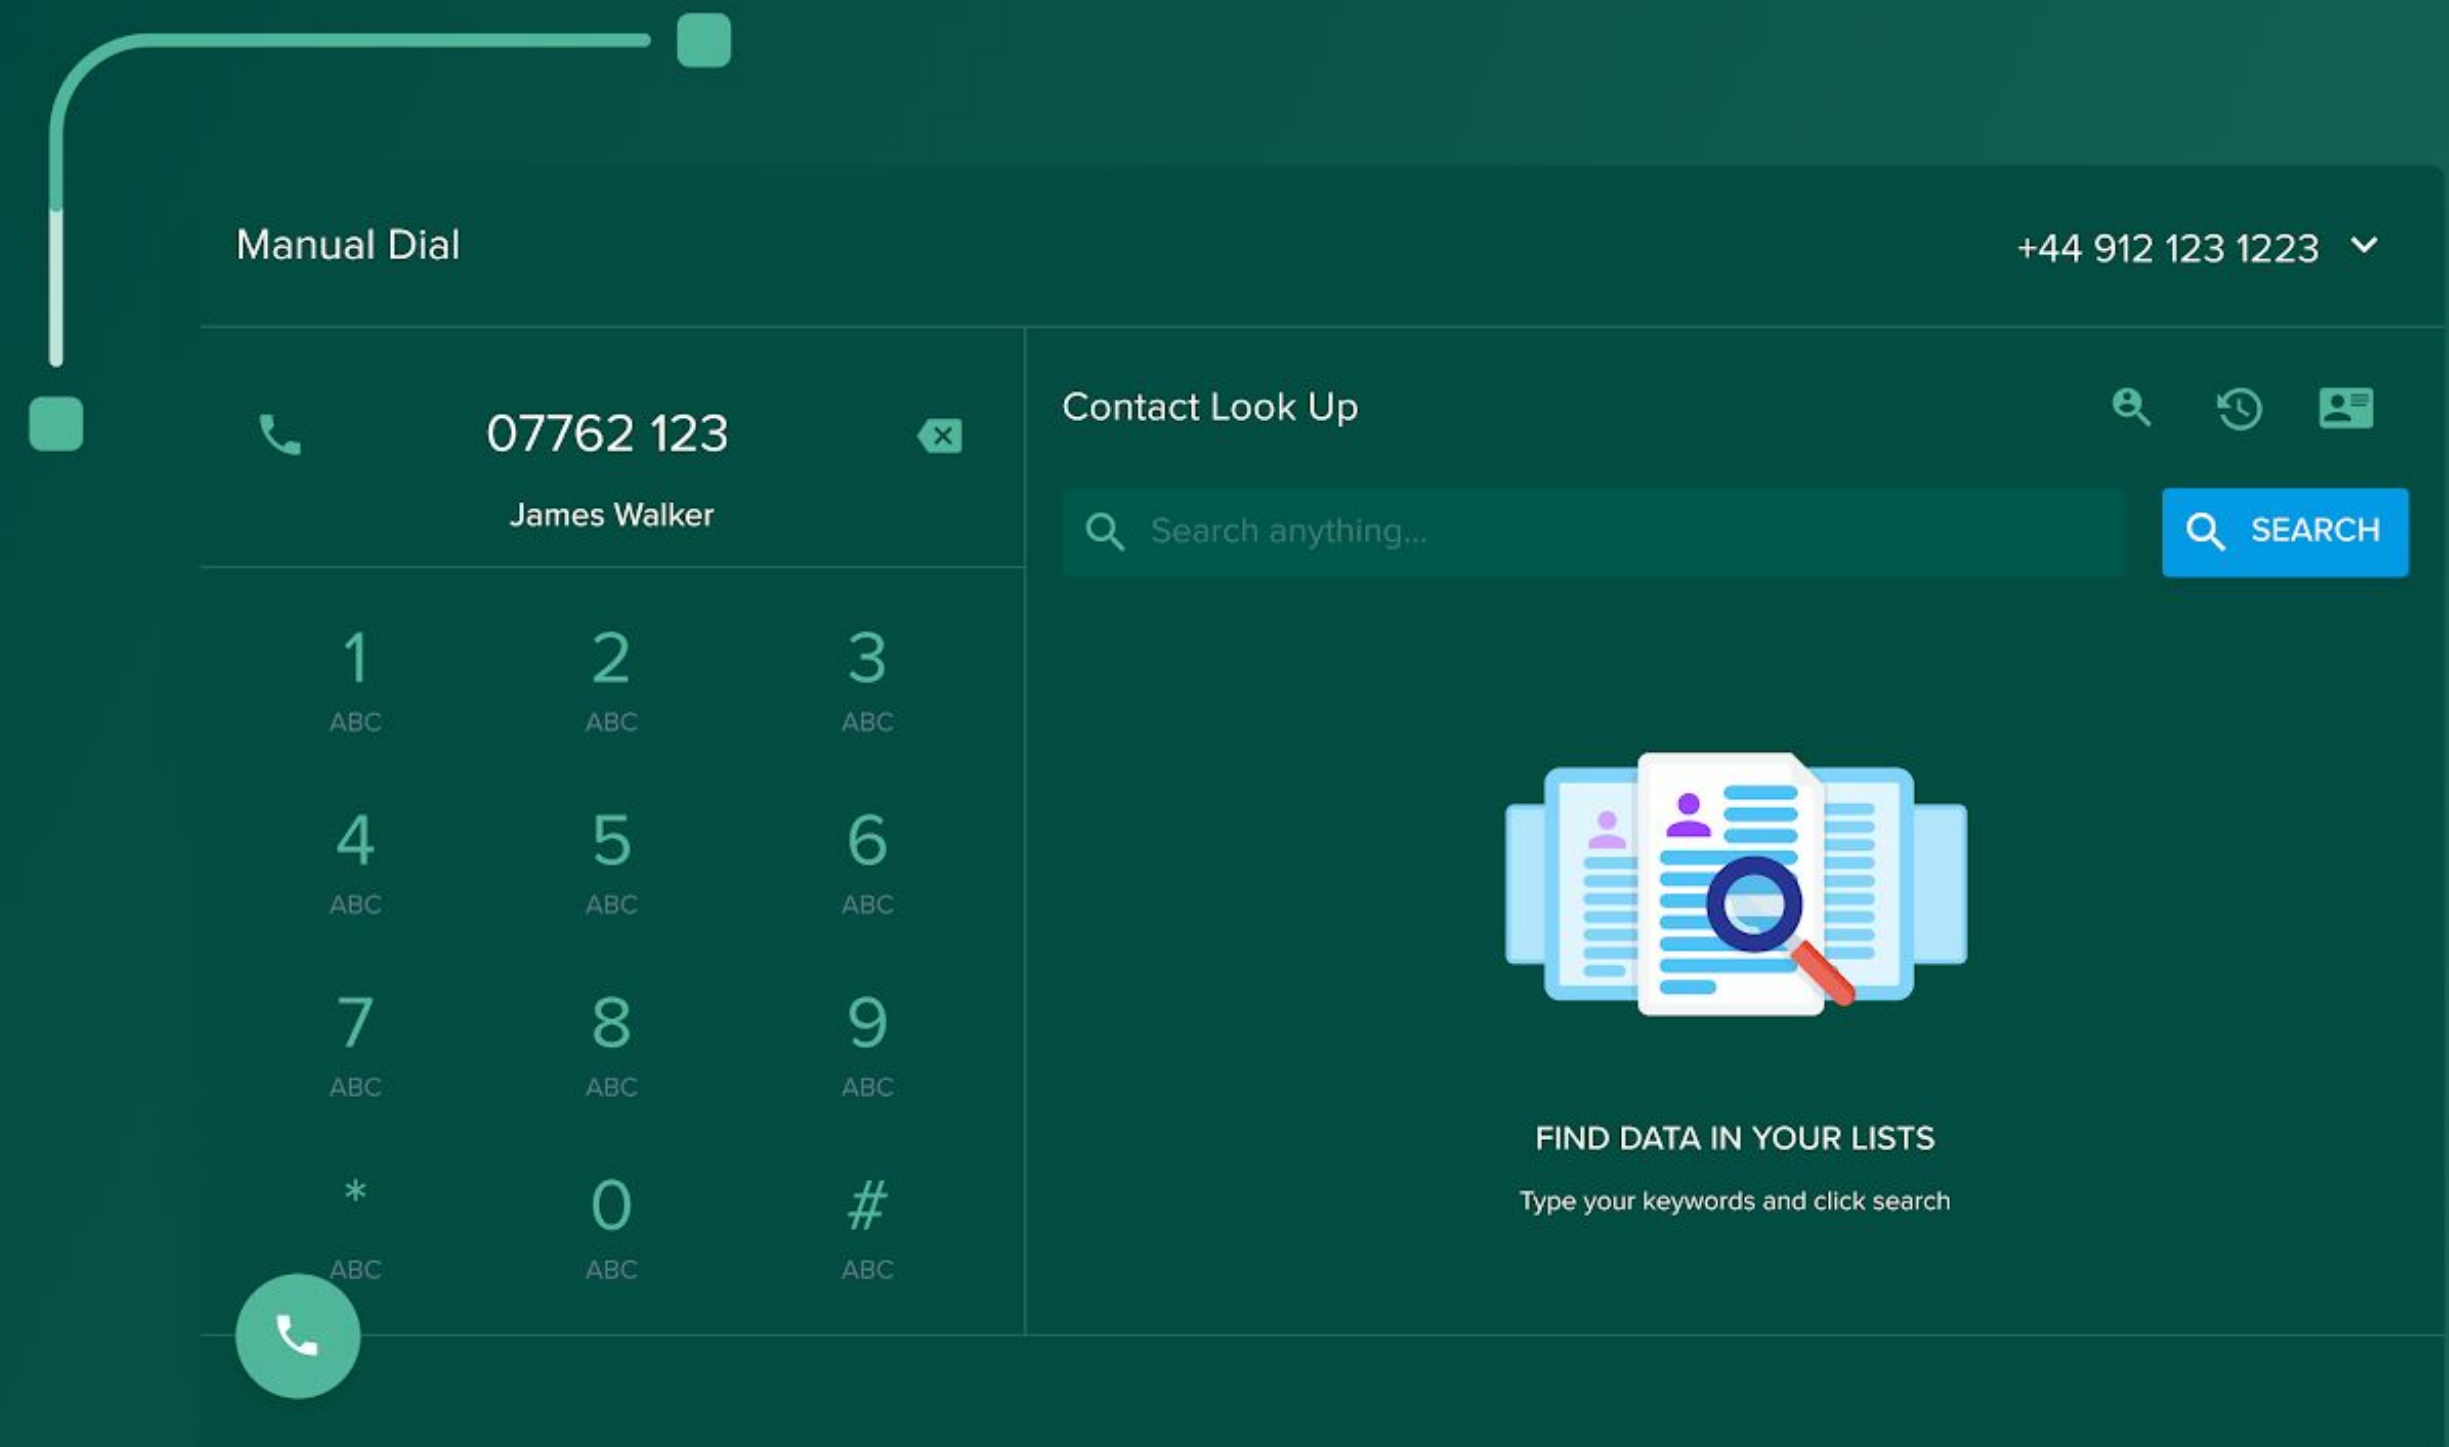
Manual Dial

+44 912 123 1223

07762 123

James Walker

1
ABC

2
ABC

3
ABC

4
ABC

5
ABC

6
ABC

7
ABC

8
ABC

9
ABC

*
ABC

0
ABC

#
ABC

Contact Look Up

Search anything...

SEARCH

FIND DATA IN YOUR LISTS

Type your keywords and click search